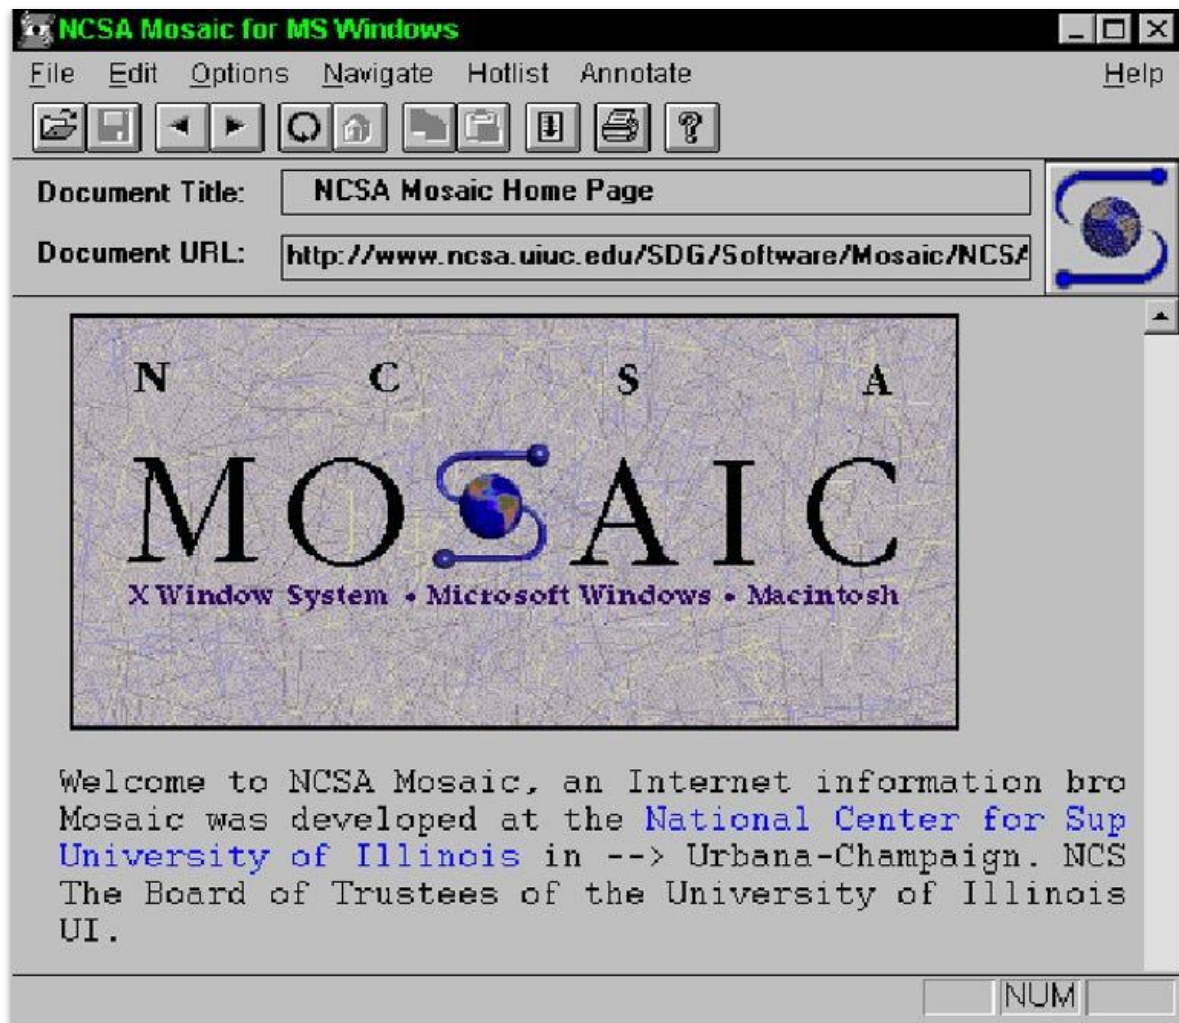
NCSA Mosaic for MS Windows

File Edit Options Navigate Hotlist Annotate Help

Document Title: NCSA Mosaic Home Page

Document URL: http://www.ncsa.uiuc.edu/SDG/Software/Mosaic/NCS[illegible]

N C S A

MOSAIC

X Window System • Microsoft Windows • Macintosh

Welcome to NCSA Mosaic, an Internet information bro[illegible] Mosaic was developed at the National Center for Sup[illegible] University of Illinois in --> Urbana-Champaign. NCS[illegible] The Board of Trustees of the University of Illinois UI.

NUM